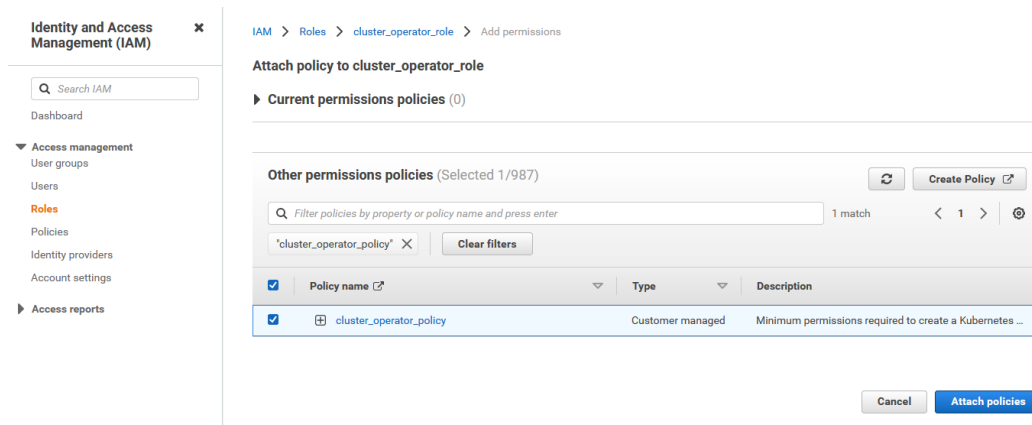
Identity and Access Management (IAM)

Search IAM

Dashboard

Access management

User groups

Users

Roles

Policies

Identity providers

Account settings

Access reports

IAM > Roles > cluster_operator_role > Add permissions

Attach policy to cluster_operator_role

Current permissions policies (0)

Other permissions policies (Selected 1/987)

Create Policy

Filter policies by property or policy name and press enter

1 match

1

"cluster_operator_policy"

Clear filters

| | Policy name | Type | Description |
|---|---|---|---|
| | cluster_operator_policy | Customer managed | Minimum permissions required to create a Kubernetes ... |

Cancel

Attach policies